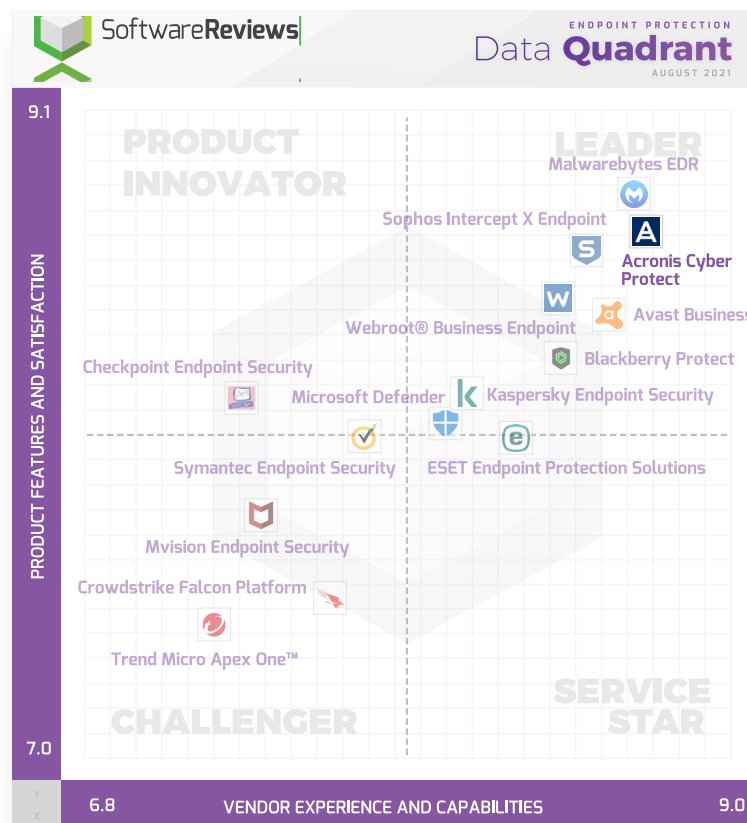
SoftwareReviews

ENDPOINT PROTECTION
Data Quadrant
AUGUST 2021

9.1

PRODUCT FEATURES AND SATISFACTION

PRODUCT INNOVATOR

LEADER

Malwarebytes EDR

Sophos Intercept X Endpoint

Acronis Cyber Protect

Avast Business

Webroot® Business Endpoint

Blackberry Protect

Checkpoint Endpoint Security

Microsoft Defender

Kaspersky Endpoint Security

Symantec Endpoint Security

ESET Endpoint Protection Solutions

Mvision Endpoint Security

Crowdstrike Falcon Platform

Trend Micro Apex One™

CHALLENGER

SERVICE STAR

7.0

6.8

VENDOR EXPERIENCE AND CAPABILITIES

9.0